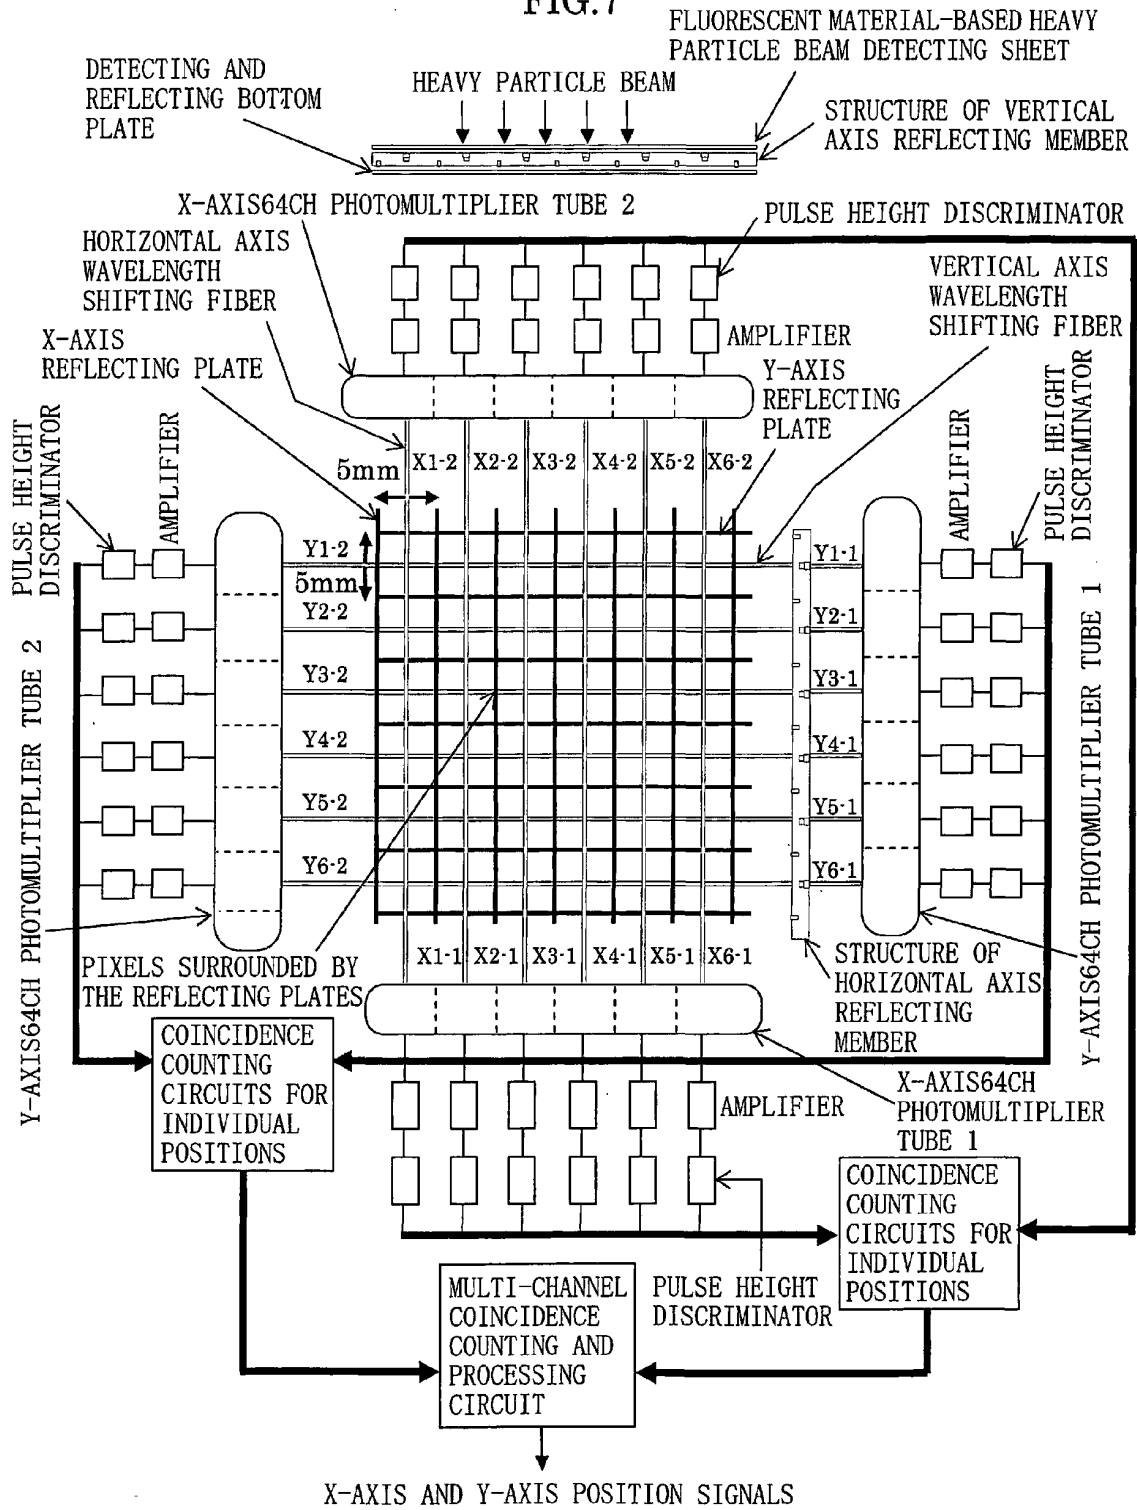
FIG.7

FLUORESCENT MATERIAL-BASED HEAVY PARTICLE BEAM DETECTING SHEET

DETECTING AND REFLECTING BOTTOM PLATE

HEAVY PARTICLE BEAM

STRUCTURE OF VERTICAL AXIS REFLECTING MEMBER

X-AXIS64CH PHOTOMULTIPLIER TUBE 2

PULSE HEIGHT DISCRIMINATOR

HORIZONTAL AXIS WAVELENGTH SHIFTING FIBER

VERTICAL AXIS WAVELENGTH SHIFTING FIBER

AMPLIFIER

X-AXIS REFLECTING PLATE

Y-AXIS REFLECTING PLATE

PULSE HEIGHT DISCRIMINATOR

AMPLIFIER

AMPLIFIER

PULSE HEIGHT DISCRIMINATOR

5mm

X1·2 X2·2 X3·2 X4·2 X5·2 X6·2

Y1·2
5mm
Y2·2
Y3·2
Y4·2
Y5·2
Y6·2

Y1·1
Y2·1
Y3·1
Y4·1
Y5·1
Y6·1

Y-AXIS64CH PHOTOMULTIPLIER TUBE 2

Y-AXIS64CH PHOTOMULTIPLIER TUBE 1

X1·1 X2·1 X3·1 X4·1 X5·1 X6·1

PIXELS SURROUNDED BY THE REFLECTING PLATES

STRUCTURE OF HORIZONTAL AXIS REFLECTING MEMBER

COINCIDENCE COUNTING CIRCUITS FOR INDIVIDUAL POSITIONS

AMPLIFIER

X-AXIS64CH PHOTOMULTIPLIER TUBE 1

COINCIDENCE COUNTING CIRCUITS FOR INDIVIDUAL POSITIONS

MULTI-CHANNEL COINCIDENCE COUNTING AND PROCESSING CIRCUIT

PULSE HEIGHT DISCRIMINATOR

X-AXIS AND Y-AXIS POSITION SIGNALS